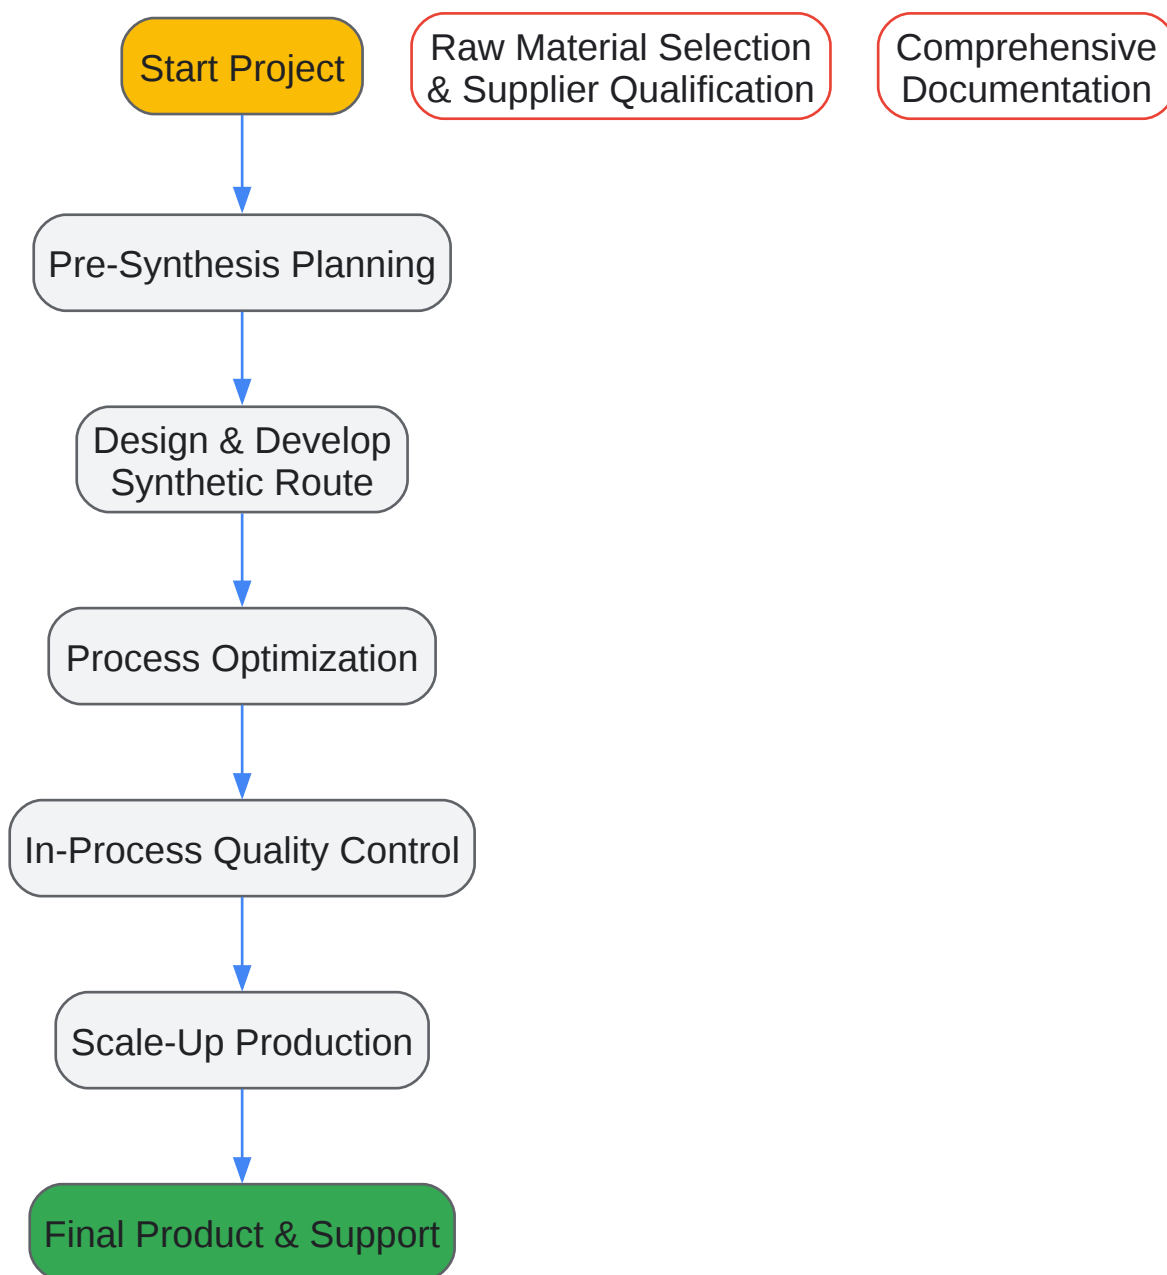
Start Project

Raw Material Selection & Supplier Qualification

Comprehensive Documentation

Pre-Synthesis Planning

Design & Develop Synthetic Route

Process Optimization

In-Process Quality Control

Scale-Up Production

Final Product & Support